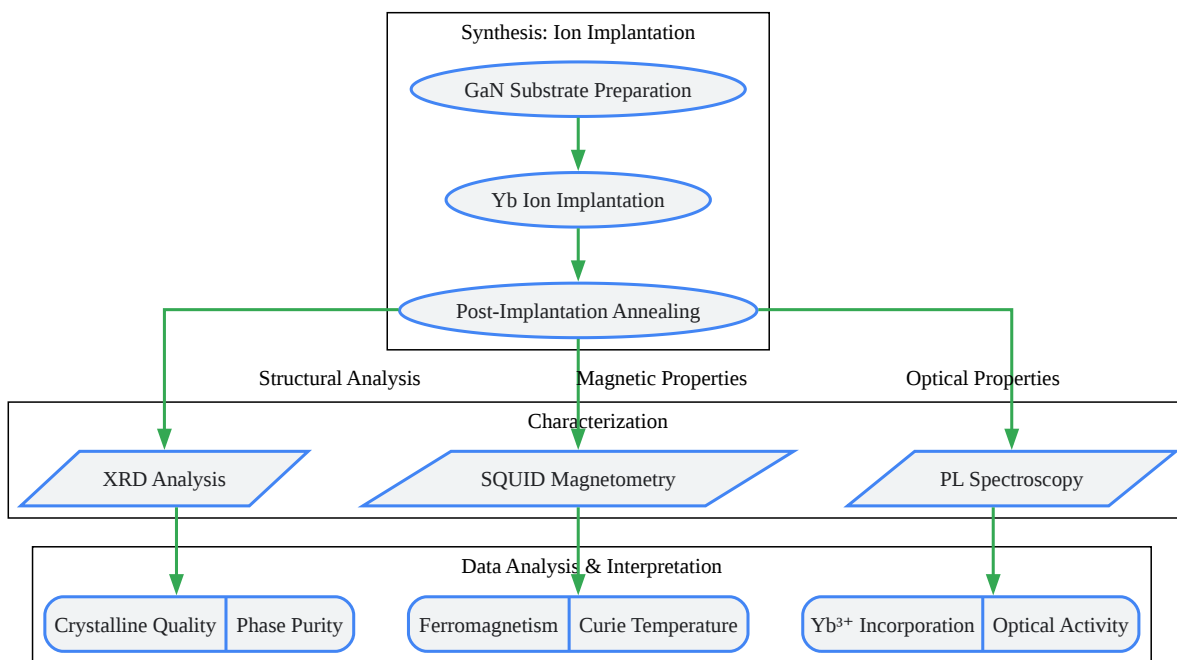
Synthesis: Ion Implantation

GaN Substrate Preparation

Yb Ion Implantation

Post-Implantation Annealing

Structural Analysis

Magnetic Properties

Optical Properties

Characterization

XRD Analysis

SQUID Magnetometry

PL Spectroscopy

Data Analysis & Interpretation

Crystalline Quality | Phase Purity

Ferromagnetism | Curie Temperature

$Yb^{3+}$ Incorporation | Optical Activity